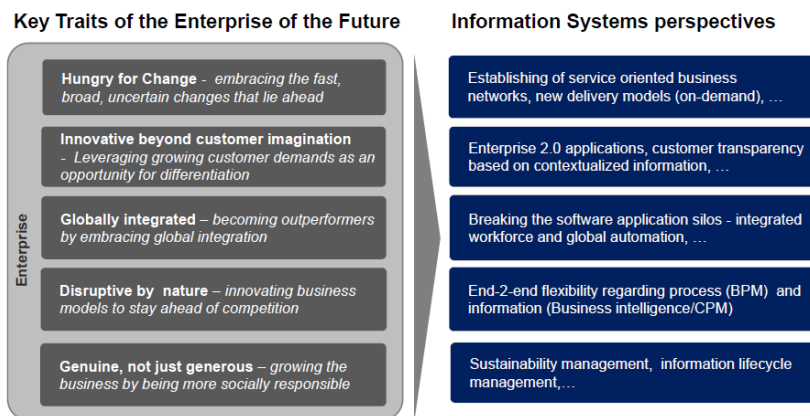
Key Traits of the Enterprise of the Future

Enterprise

Hungry for Change - embracing the fast, broad, uncertain changes that lie ahead

Innovative beyond customer imagination - Leveraging growing customer demands as an opportunity for differentiation

Globally integrated – becoming outperformers by embracing global integration

Disruptive by nature – innovating business models to stay ahead of competition

Genuine, not just generous – growing the business by being more socially responsible

Information Systems perspectives

Establishing of service oriented business networks, new delivery models (on-demand), …

Enterprise 2.0 applications, customer transparency based on contextualized information, …

Breaking the software application silos - integrated workforce and global automation, …

End-2-end flexibility regarding process (BPM) and information (Business intelligence/CPM)

Sustainability management, information lifecycle management,…